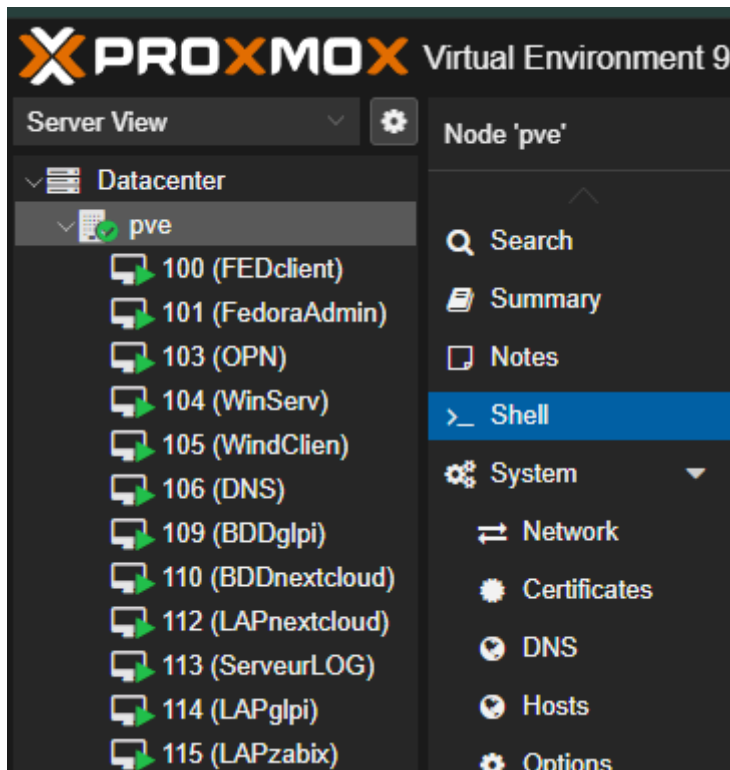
PROXMOX Virtual Environment 9

Server View

Datacenter
pve
100 (FEDclient)
101 (FedoraAdmin)
103 (OPN)
104 (WinServ)
105 (WindClien)
106 (DNS)
109 (BDDglpi)
110 (BDDnextcloud)
112 (LAPnextcloud)
113 (ServeurLOG)
114 (LAPglpi)
115 (LAPzabix)

Node 'pve'

Search
Summary
Notes
Shell
System
Network
Certificates
DNS
Hosts
Options